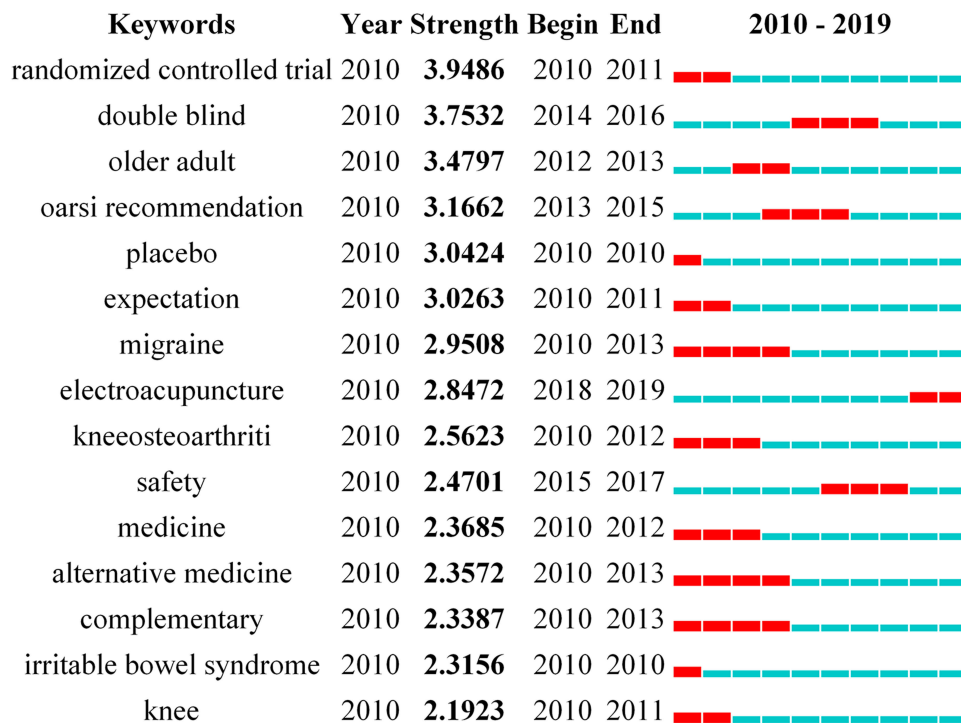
| Keywords | Year | Strength | Begin | End | 2010 - 2019 |
|---|---|---|---|---|---|
| randomized controlled trial | 2010 | **3.9486** | 2010 | 2011 | |
| double blind | 2010 | **3.7532** | 2014 | 2016 | |
| older adult | 2010 | **3.4797** | 2012 | 2013 | |
| oarsi recommendation | 2010 | **3.1662** | 2013 | 2015 | |
| placebo | 2010 | **3.0424** | 2010 | 2010 | |
| expectation | 2010 | **3.0263** | 2010 | 2011 | |
| migraine | 2010 | **2.9508** | 2010 | 2013 | |
| electroacupuncture | 2010 | **2.8472** | 2018 | 2019 | |
| kneeosteoarthriti | 2010 | **2.5623** | 2010 | 2012 | |
| safety | 2010 | **2.4701** | 2015 | 2017 | |
| medicine | 2010 | **2.3685** | 2010 | 2012 | |
| alternative medicine | 2010 | **2.3572** | 2010 | 2013 | |
| complementary | 2010 | **2.3387** | 2010 | 2013 | |
| irritable bowel syndrome | 2010 | **2.3156** | 2010 | 2010 | |
| knee | 2010 | **2.1923** | 2010 | 2011 | |